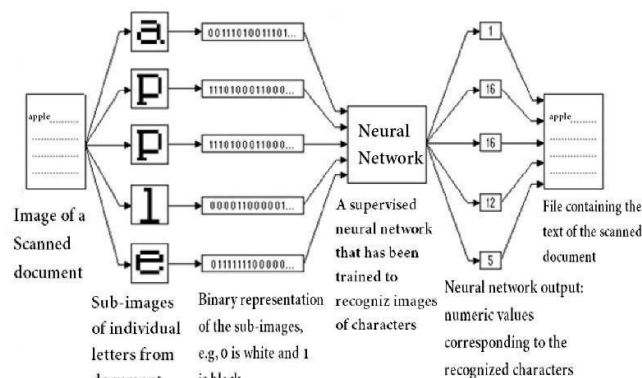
apple

Image of a Scanned document

a

p

p

l

e

Sub-images of individual letters from document

00111010011101...

1110100011000...

1110100011000...

000011000001...

0111111100000...

Binary representation of the sub-images, e.g, 0 is white and 1 is black

Neural Network

A supervised neural network that has been trained to recogniz images of characters

1

16

16

12

5

Neural network output: numeric values corresponding to the recognized characters

apple

File containing the text of the scanned document